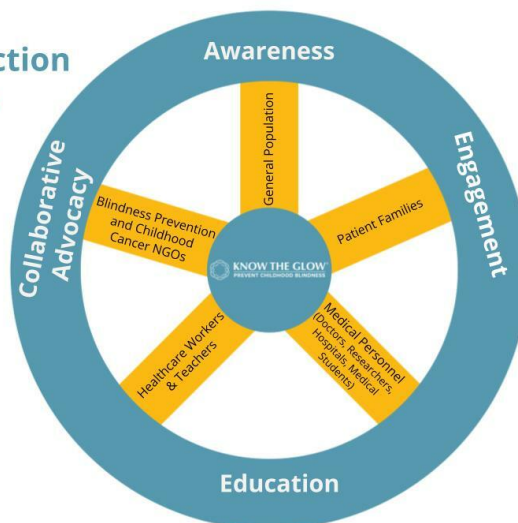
ction

Awareness

Engagement

Education

Collaborative Advocacy

General Population

Patient Families

Medical Personnel (Doctors, Researchers, Hospitals, Medical Students)

Healthcare Workers & Teachers

Blindness Prevention and Childhood Cancer NGOs

KNOW THE GLOW
PREVENT CHILDHOOD BLINDNESS